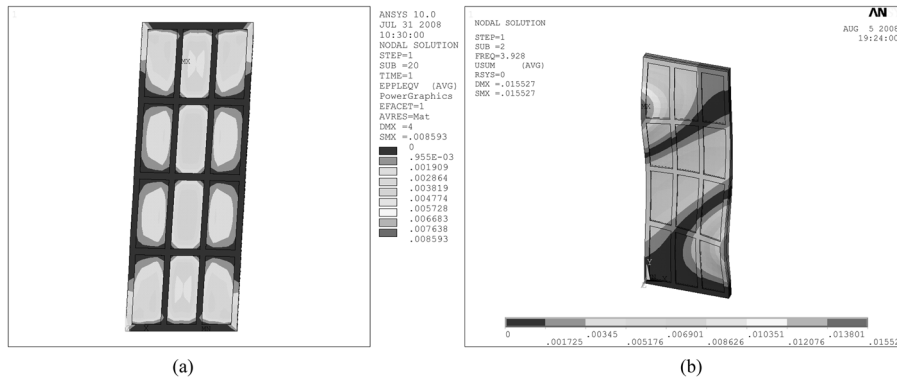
MX

ANSYS 10.0
JUL 31 2008
10:30:00
NODAL SOLUTION
STEP=1
SUB =20
TIME=1
EPPLEQV (AVG)
PowerGraphics
EFACET=1
AVRES=Mat
DMX =4
SMX =.008593

0
.955E-03
.001909
.002864
.003819
.004774
.005728
.006683
.007638
.008593

(a)

NODAL SOLUTION
STEP=1
SUB =2
FREQ=3.928
USUM (AVG)
RSYS=0
DMX =.015527
SMX =.015527

AN
AUG 5 2008
19:24:00

MX

0
.001725
.00345
.005176
.006901
.008626
.010351
.012076
.013801
.0155

(b)